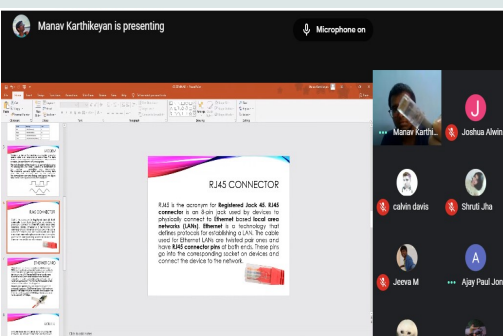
Manav Karthikeyan is presenting

Microphone on

RJ45 CONNECTOR

RJ45 is the acronym for Registered Jack 45. RJ45 connector is an 8-pin jack used by devices to physically connect to Ethernet based local area networks (LANs). Ethernet is a technology that defines protocols for establishing a LAN. The cable used for Ethernet LANs are twisted pair ones and have RJ45 connector pins at both ends. These pins go into the corresponding socket on devices and connect the device to the network.

Manav Karthi...

Joshua Alwin

calvin davis

Shruti Jha

Jeeva M

A

Ajay Paul Jon